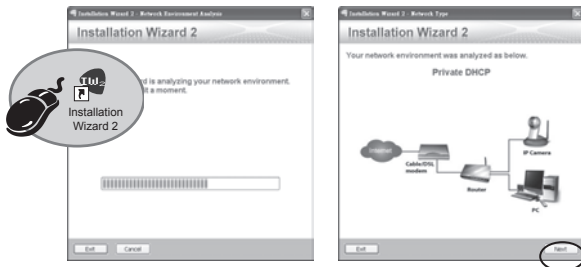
Installation Wizard 2 - Network Environment Analysis

Installation Wizard 2

IW

Installation Wizard 2

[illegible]d is analyzing your network environment. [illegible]it a moment.

Exit

Cancel

Installation Wizard 2 - Network Type

Installation Wizard 2

Your network environment was analyzed as below.

Private DHCP

Internet

Cable/DSL modem

Router

IP Camera

PC

Exit

Next